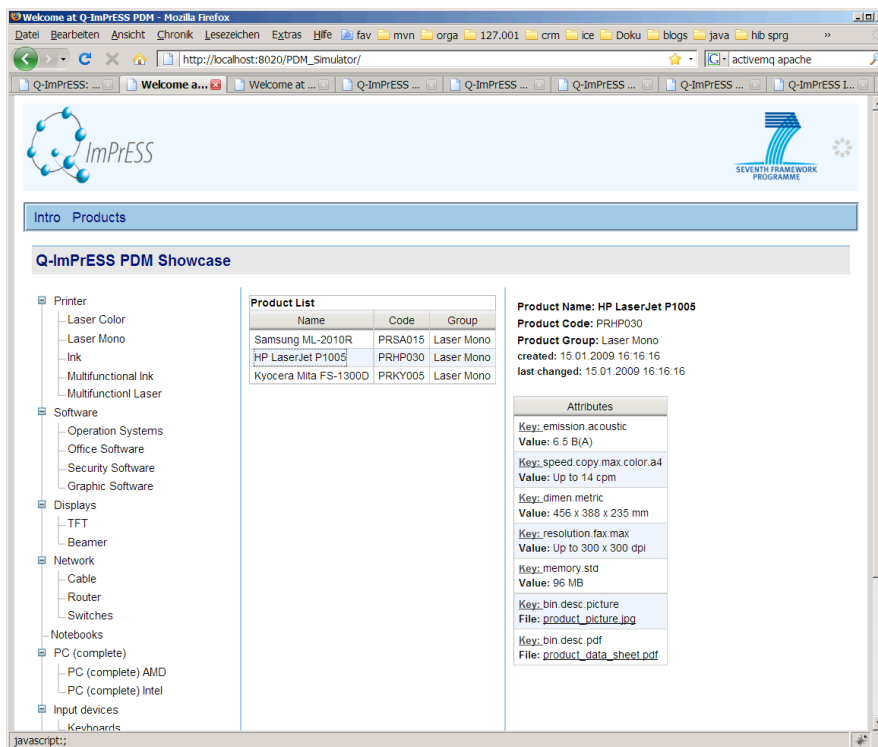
Welcome at Q-ImPrESS PDM - Mozilla Firefox

Datei Bearbeiten Ansicht Chronik Lesezeichen Extras Hilfe fav mvn orga 127.001 crm ice Doku blogs java hib sprg »

http://localhost:8020/PDM_Simulator/

activemq apache

Q-ImPrESS: ... | Welcome a... | Welcome at ... | Q-ImPrESS ... | Q-ImPrESS ... | Q-ImPrESS ... | Q-ImPrESS ... | Q-ImPrESS I...

ImPrESS

SEVENTH FRAMEWORK PROGRAMME

Intro Products

Q-ImPrESS PDM Showcase

Printer
Laser Color
Laser Mono
Ink
Multifunctional Ink
Multifunctionl Laser
Software
Operation Systems
Office Software
Security Software
Graphic Software
Displays
TFT
Beamer
Network
Cable
Router
Switches
Notebooks
PC (complete)
PC (complete) AMD
PC (complete) Intel
Input devices
Keyboards

Product List

| Name | Code | Group |
|---|---|---|
| Samsung ML-2010R | PRSA015 | Laser Mono |
| HP LaserJet P1005 | PRHP030 | Laser Mono |
| Kyocera Mita FS-1300D | PRKY005 | Laser Mono |

Product Name: HP LaserJet P1005
Product Code: PRHP030
Product Group: Laser Mono
created: 15.01.2009 16:16:16
last changed: 15.01.2009 16:16:16

Attributes

Key: emission.acoustic
Value: 6.5 B(A)

Key: speed.copy.max.color.a4
Value: Up to 14 cpm

Key: dimen.metric
Value: 456 x 388 x 235 mm

Key: resolution.fax.max
Value: Up to 300 x 300 dpi

Key: memory.std
Value: 96 MB

Key: bin.desc.picture
File: product_picture.jpg

Key: bin.desc.pdf
File: product_data_sheet.pdf

javascript:;